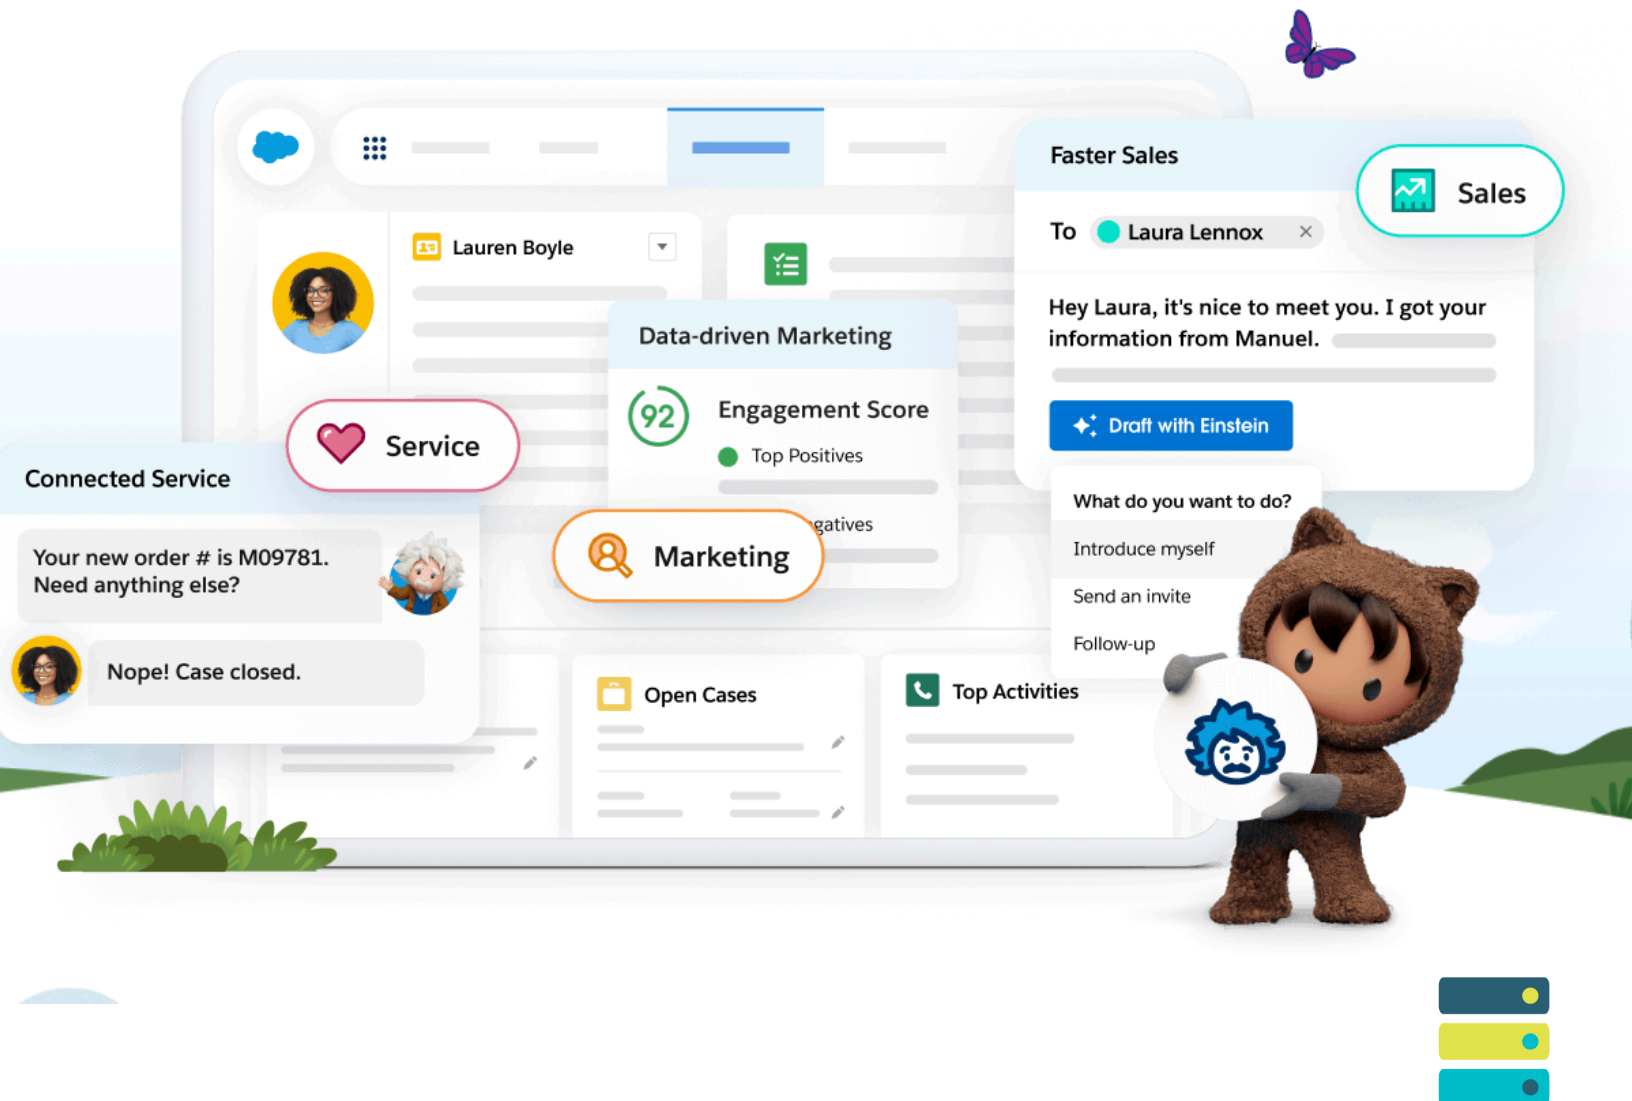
Lauren Boyle

Faster Sales

Sales

To Laura Lennox ×

Hey Laura, it's nice to meet you. I got your information from Manuel.

Draft with Einstein

What do you want to do?

Introduce myself

Send an invite

Follow-up

Data-driven Marketing

92

Engagement Score

Top Positives

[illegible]gatives

Service

Connected Service

Your new order # is M09781. Need anything else?

Nope! Case closed.

Marketing

Open Cases

Top Activities